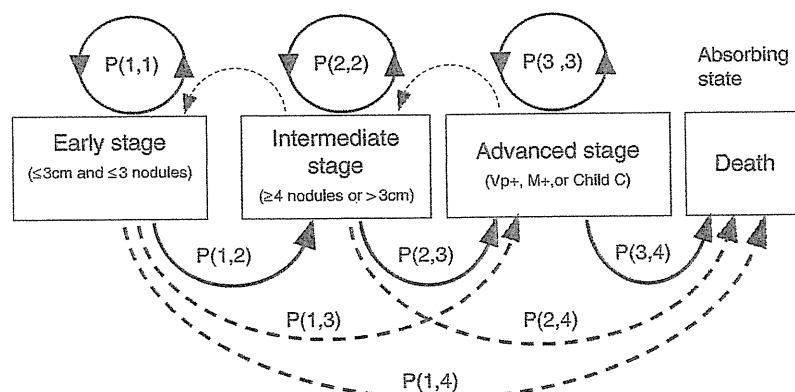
P(1,1)

P(2,2)

P(3 ,3)

Absorbing state

Early stage
(≤3cm and ≤3 nodules)

Intermediate stage
(≥4 nodules or > 3cm)

Advanced stage
(Vp+, M+,or Child C)

Death

P(1,2)

P(2,3)

P(3,4)

P(1,3)

P(2,4)

P(1,4)